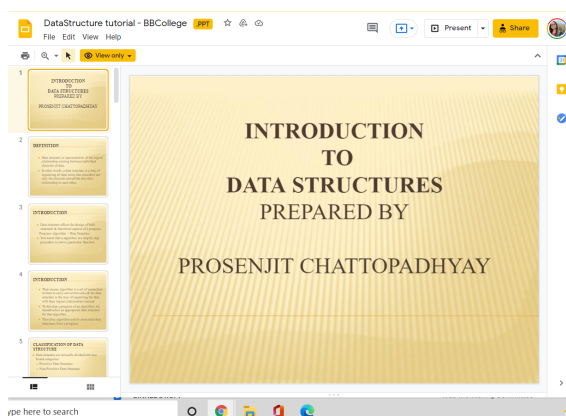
DataStructure tutorial - BBCollege .PPT
File Edit View Help
View only
Present
Share

1
INTRODUCTION TO DATA STRUCTURES PREPARED BY PROSENJIT CHATTOPADHYAY

2
DEFINITION
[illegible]

3
INTRODUCTION
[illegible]

4
INTRODUCTION
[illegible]

5
CLASSIFICATION OF DATA STRUCTURE
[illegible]

INTRODUCTION
TO
DATA STRUCTURES
PREPARED BY

PROSENJIT CHATTOPADHYAY

ype here to search